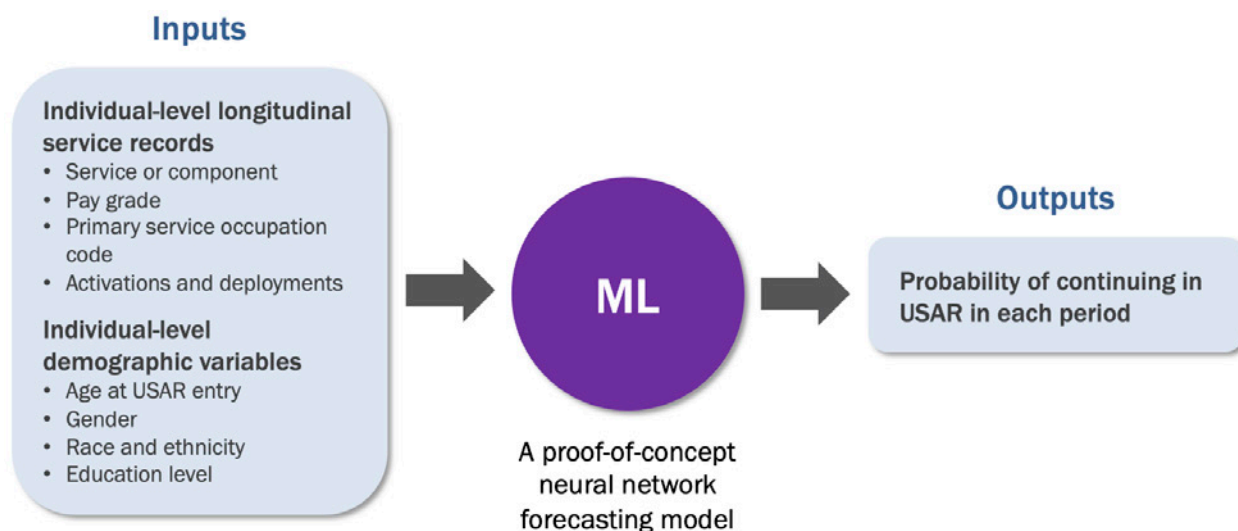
Inputs

Individual-level longitudinal service records
• Service or component
• Pay grade
• Primary service occupation code
• Activations and deployments

Individual-level demographic variables
• Age at USAR entry
• Gender
• Race and ethnicity
• Education level

ML

A proof-of-concept neural network forecasting model

Outputs

Probability of continuing in USAR in each period